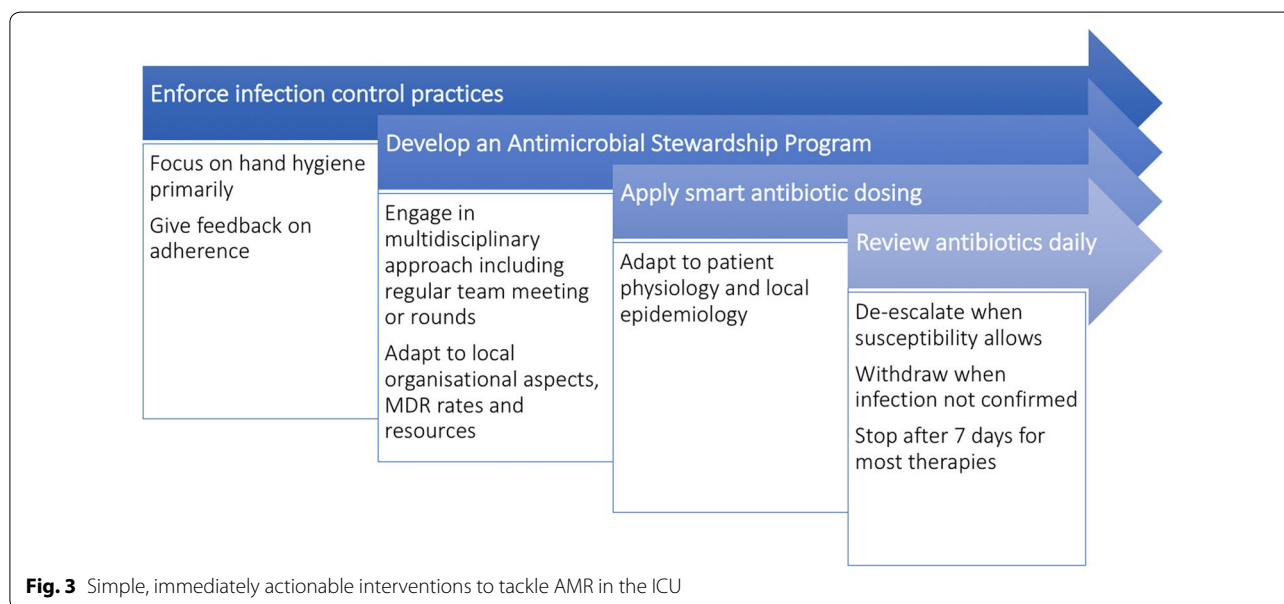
Enforce infection control practices

Focus on hand hygiene primarily

Give feedback on adherence

Develop an Antimicrobial Stewardship Program

Engage in multidisciplinary approach including regular team meeting or rounds

Adapt to local organisational aspects, MDR rates and resources

Apply smart antibiotic dosing

Adapt to patient physiology and local epidemiology

Review antibiotics daily

De-escalate when susceptibility allows

Withdraw when infection not confirmed

Stop after 7 days for most therapies

**Fig. 3** Simple, immediately actionable interventions to tackle AMR in the ICU